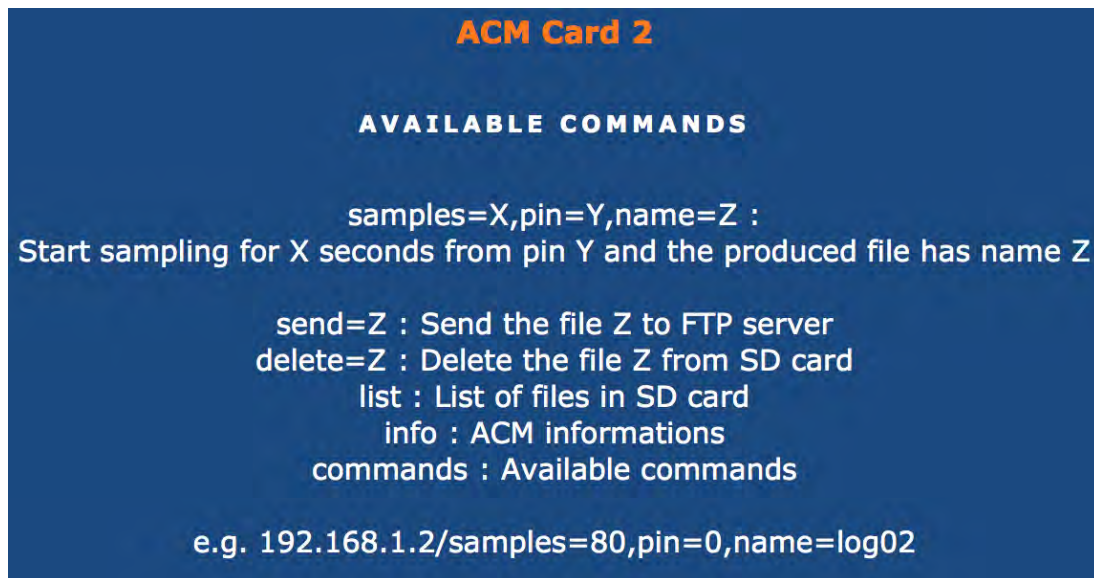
ACM Card 2

AVAILABLE COMMANDS

samples=X,pin=Y,name=Z :
Start sampling for X seconds from pin Y and the produced file has name Z

send=Z : Send the file Z to FTP server
delete=Z : Delete the file Z from SD card
list : List of files in SD card
info : ACM informations
commands : Available commands

e.g. 192.168.1.2/samples=80,pin=0,name=log02